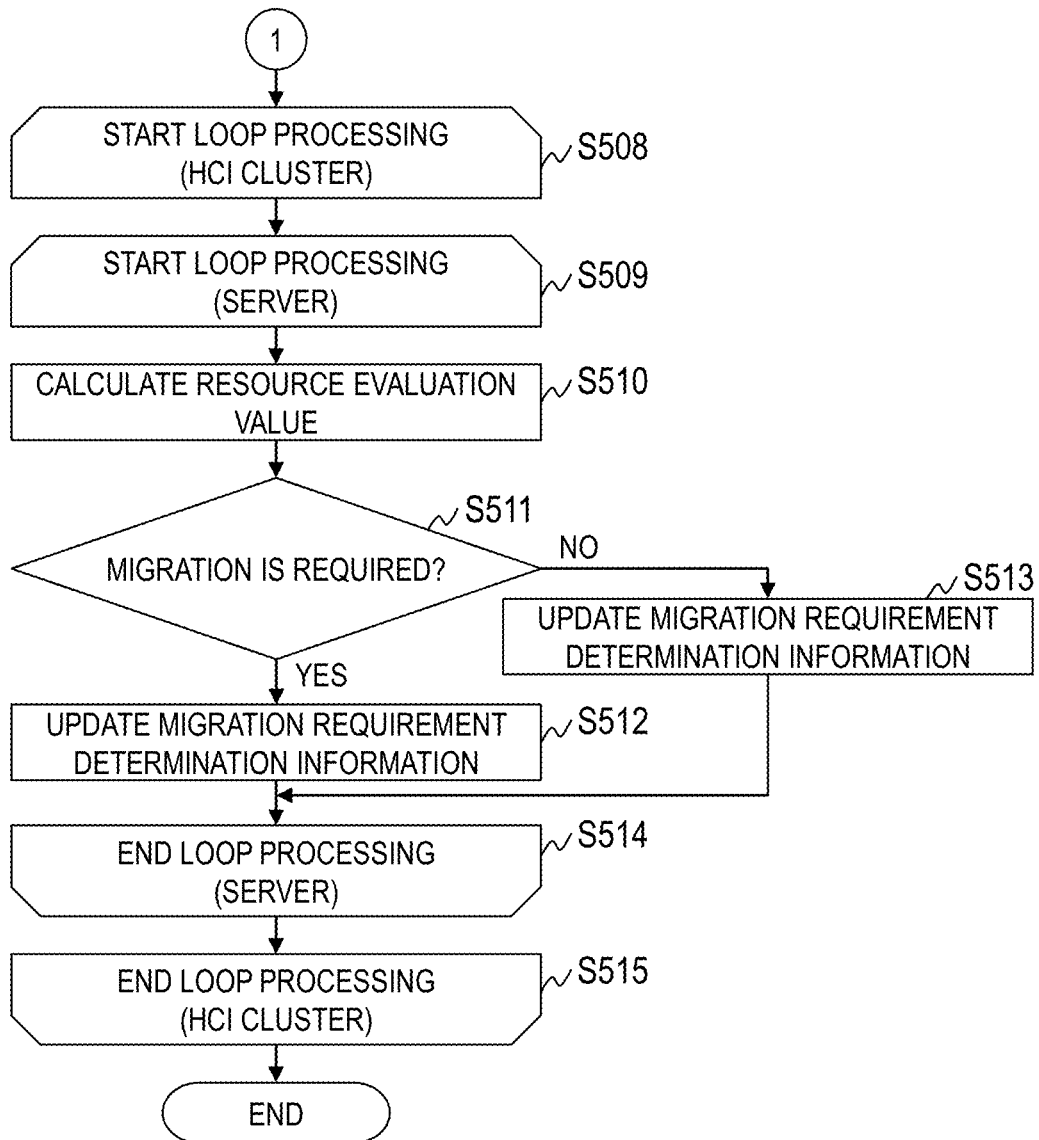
1

START LOOP PROCESSING (HCI CLUSTER)

S508

START LOOP PROCESSING (SERVER)

S509

CALCULATE RESOURCE EVALUATION VALUE

S510

S511

MIGRATION IS REQUIRED?

NO

S513

UPDATE MIGRATION REQUIREMENT DETERMINATION INFORMATION

YES

UPDATE MIGRATION REQUIREMENT DETERMINATION INFORMATION

S512

END LOOP PROCESSING (SERVER)

S514

END LOOP PROCESSING (HCI CLUSTER)

S515

END